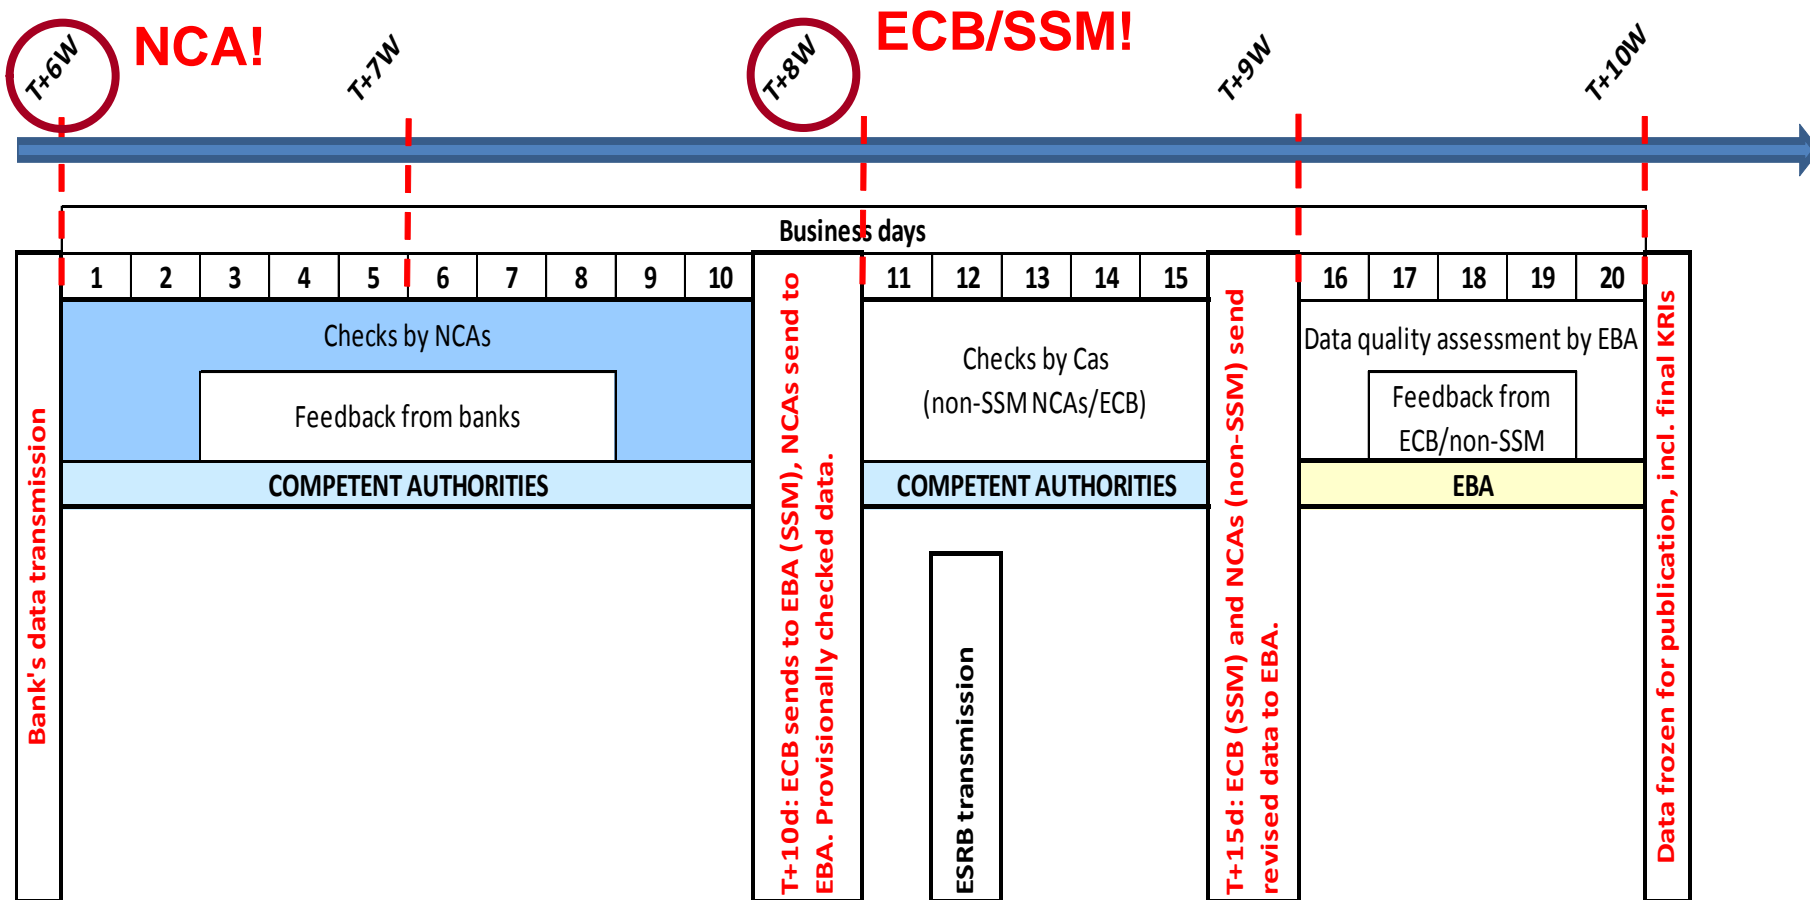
T+6W

NCA!

T+7W

T+8W

ECB/SSM!

T+9W

T+10W

Business days

Bank's data transmission

| 1 | 2 | 3 | 4 | 5 | 6 | 7 | 8 | 9 | 10 |
|---|---|---|---|---|---|---|---|---|---|

Checks by NCAs

Feedback from banks

COMPETENT AUTHORITIES

T+10d: ECB sends to EBA (SSM), NCAs send to EBA. Provisionally checked data.

| 11 | 12 | 13 | 14 | 15 |
|---|---|---|---|---|

Checks by Cas (non-SSM NCAs/ECB)

COMPETENT AUTHORITIES

ESRB transmission

T+15d: ECB (SSM) and NCAs (non-SSM) send revised data to EBA.

| 16 | 17 | 18 | 19 | 20 |
|---|---|---|---|---|

Data quality assessment by EBA

Feedback from ECB/non-SSM

EBA

Data frozen for publication, incl. final KRIs